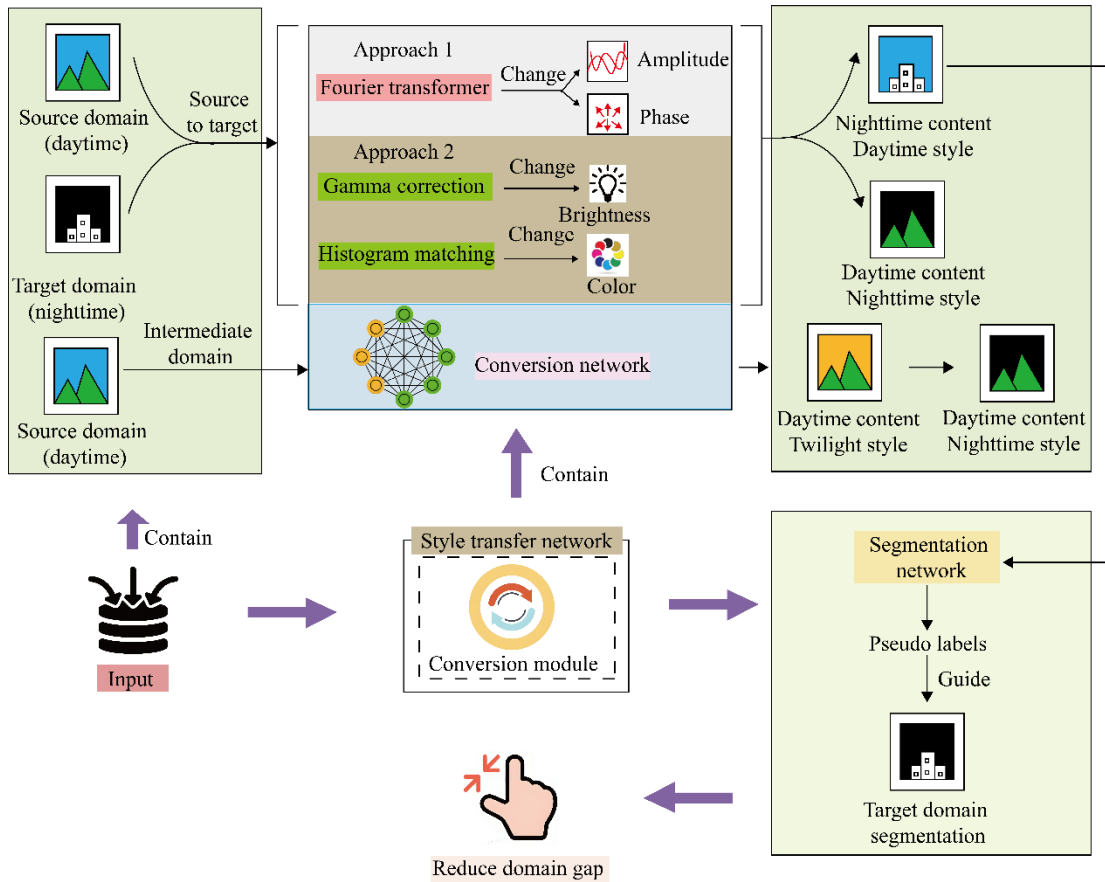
Source domain (daytime)

Source to target

Target domain (nighttime)

Intermediate domain

Source domain (daytime)

Approach 1

Fourier transformer

Change

Amplitude

Phase

Approach 2

Gamma correction

Change

Brightness

Histogram matching

Change

Color

Conversion network

Nighttime content Daytime style

Daytime content Nighttime style

Daytime content Twilight style

Daytime content Nighttime style

Contain

Contain

Input

Style transfer network

Conversion module

Segmentation network

Pseudo labels

Guide

Target domain segmentation

Reduce domain gap